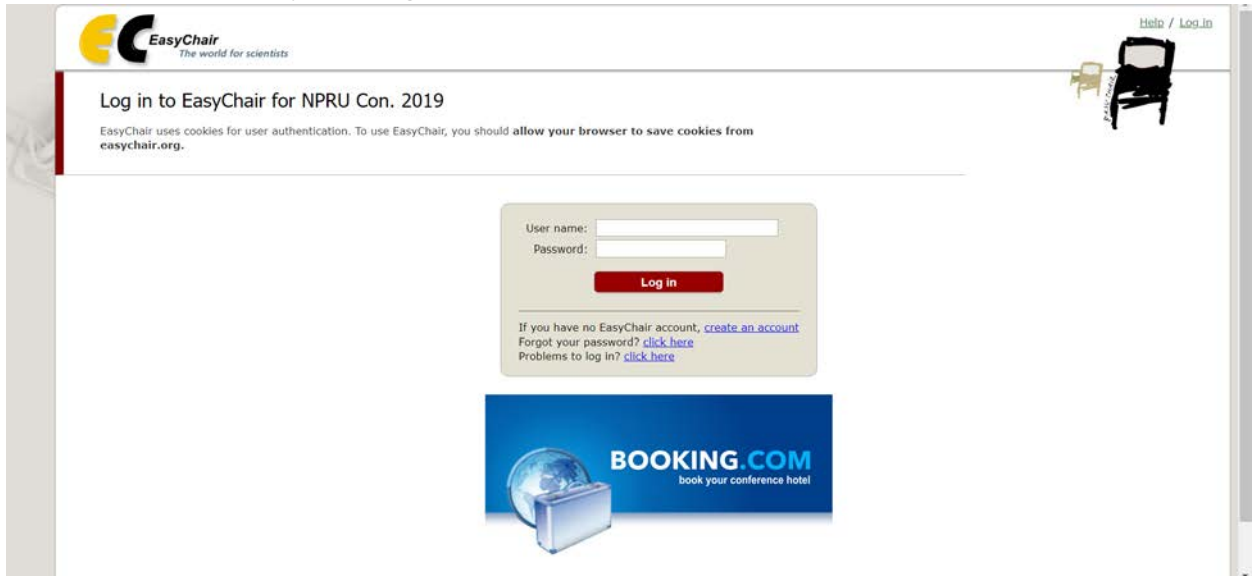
EasyChair
The world for scientists

Help / Log in

Log in to EasyChair for NPRU Con. 2019

EasyChair uses cookies for user authentication. To use EasyChair, you should **allow your browser to save cookies from easychair.org.**

User name:
Password:
Log in

If you have no EasyChair account, create an account
Forgot your password? click here
Problems to log in? click here

BOOKING.COM
book your conference hotel